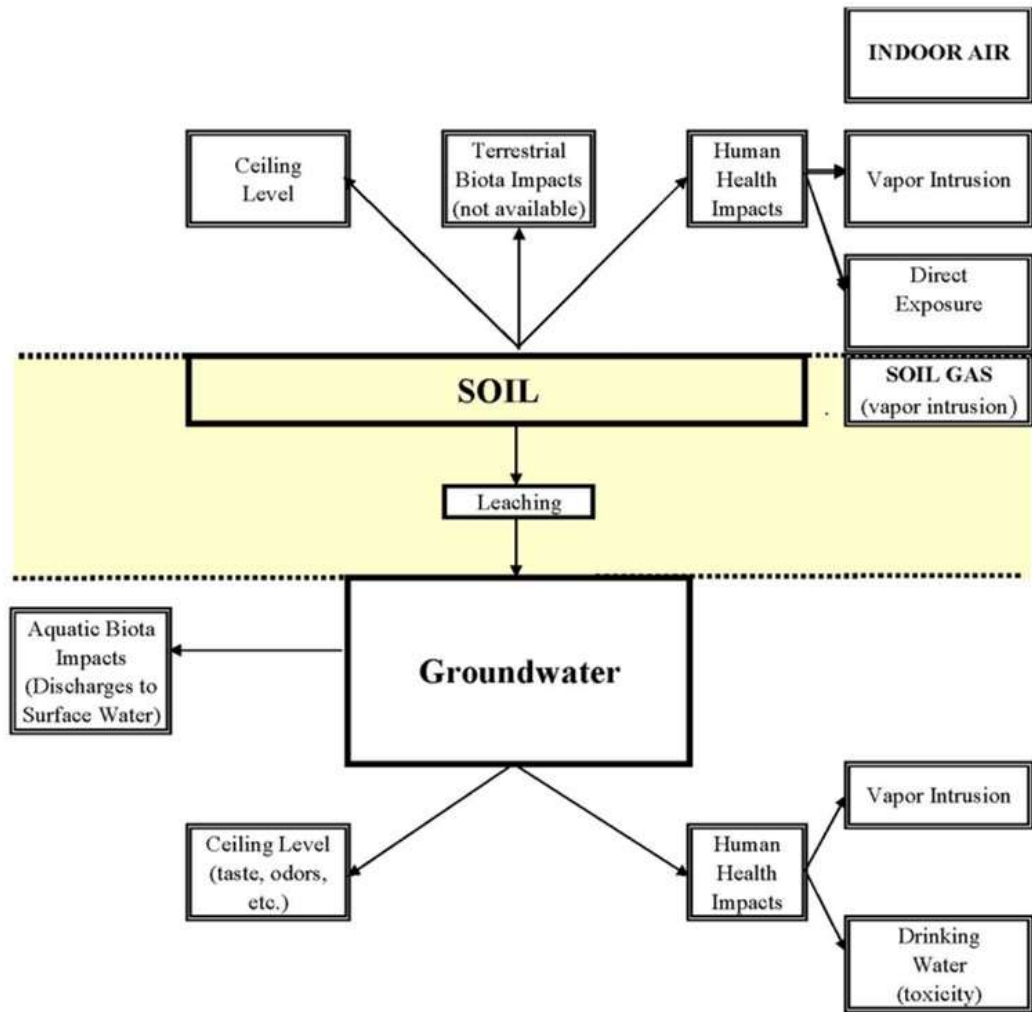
INDOOR AIR

Ceiling Level

Terrestrial Biota Impacts (not available)

Human Health Impacts

Vapor Intrusion

Direct Exposure

SOIL

SOIL GAS (vapor intrusion)

Leaching

Aquatic Biota Impacts (Discharges to Surface Water)

Groundwater

Vapor Intrusion

Ceiling Level (taste, odors, etc.)

Human Health Impacts

Drinking Water (toxicity)